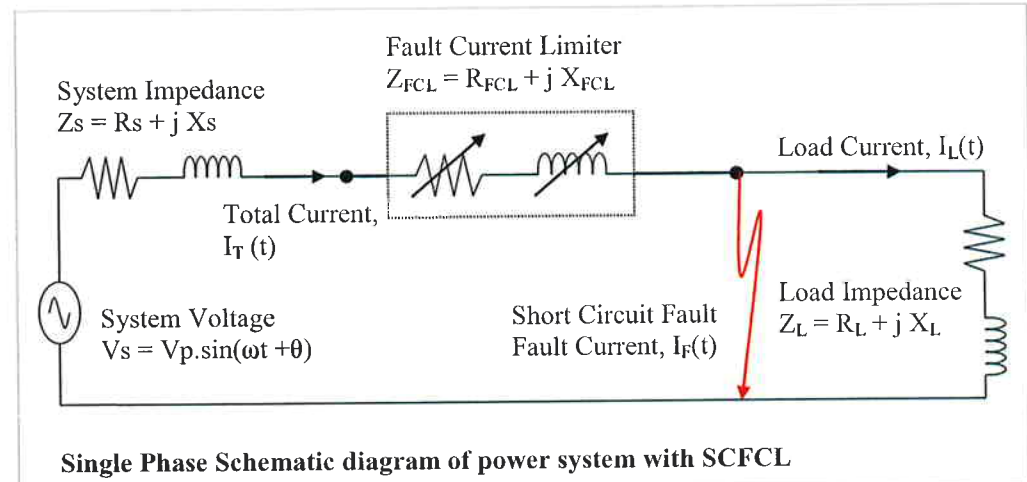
Fault Current Limiter
$Z_{FCL} = R_{FCL} + j X_{FCL}$

System Impedance
Zs = Rs + j Xs

Load Current, $I_L(t)$

Total Current,
$I_T$ (t)

Load Impedance
$Z_L = R_L + j X_L$

System Voltage
Vs = Vp.sin(ωt +θ)

Short Circuit Fault
Fault Current, $I_F(t)$

Single Phase Schematic diagram of power system with SCFCL